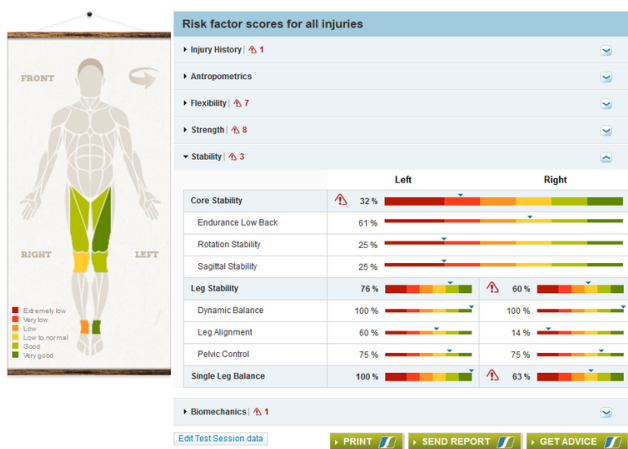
FRONT

RIGHT

LEFT

Extremely low
Very low
Low
Low to normal
Good
Very good

Risk factor scores for all injuries

Injury History | 1

Antropometrics

Flexibility | 7

Strength | 8

Stability | 3

| | Left | | Right | |
|---|---|---|---|---|
| Core Stability | 32 % | | | |
| Endurance Low Back | 61 % | | | |
| Rotation Stability | 25 % | | | |
| Sagittal Stability | 25 % | | | |
| Leg Stability | 76 % | | 60 % | |
| Dynamic Balance | 100 % | | 100 % | |
| Leg Alignment | 60 % | | 14 % | |
| Pelvic Control | 75 % | | 75 % | |
| Single Leg Balance | 100 % | | 63 % | |

Biomechanics | 1

Edit Test Session data

PRINT

SEND REPORT

GET ADVICE